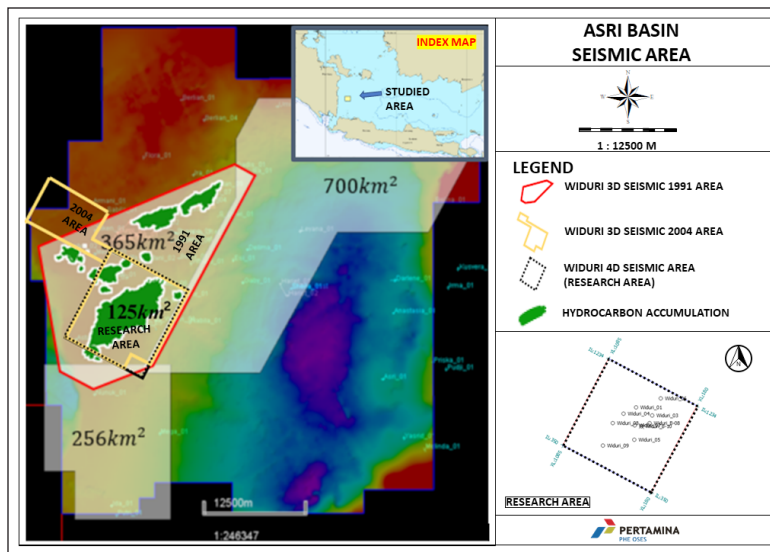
ASRI BASIN
SEISMIC AREA

INDEX MAP

STUDIED AREA

1 : 12500 M

LEGEND

WIDURI 3D SEISMIC 1991 AREA

WIDURI 3D SEISMIC 2004 AREA

WIDURI 4D SEISMIC AREA (RESEARCH AREA)

HYDROCARBON ACCUMULATION

2004 AREA

$365km^2$

1991 AREA

$700km^2$

$125km^2$

RESEARCH AREA

$256km^2$

12500m

1:246347

Widuri_01

Widuri_03

Widuri_05

Widuri_09

RESEARCH AREA

PERTAMINA
PHE OSES